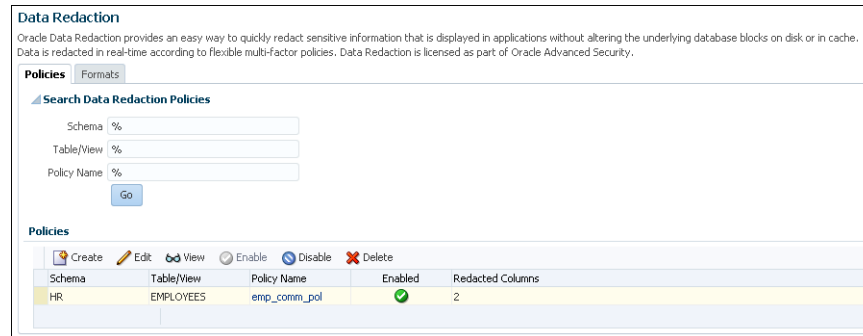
Data Redaction

Oracle Data Redaction provides an easy way to quickly redact sensitive information that is displayed in applications without altering the underlying database blocks on disk or in cache. Data is redacted in real-time according to flexible multi-factor policies. Data Redaction is licensed as part of Oracle Advanced Security.

Policies | Formats

Search Data Redaction Policies

Schema %

Table/View %

Policy Name %

Go

Policies

Create | Edit | View | Enable | Disable | Delete

| Schema | Table/View | Policy Name | Enabled | Redacted Columns |
|---|---|---|---|---|
| HR | EMPLOYEES | emp_comm_pol | ✔ | 2 |